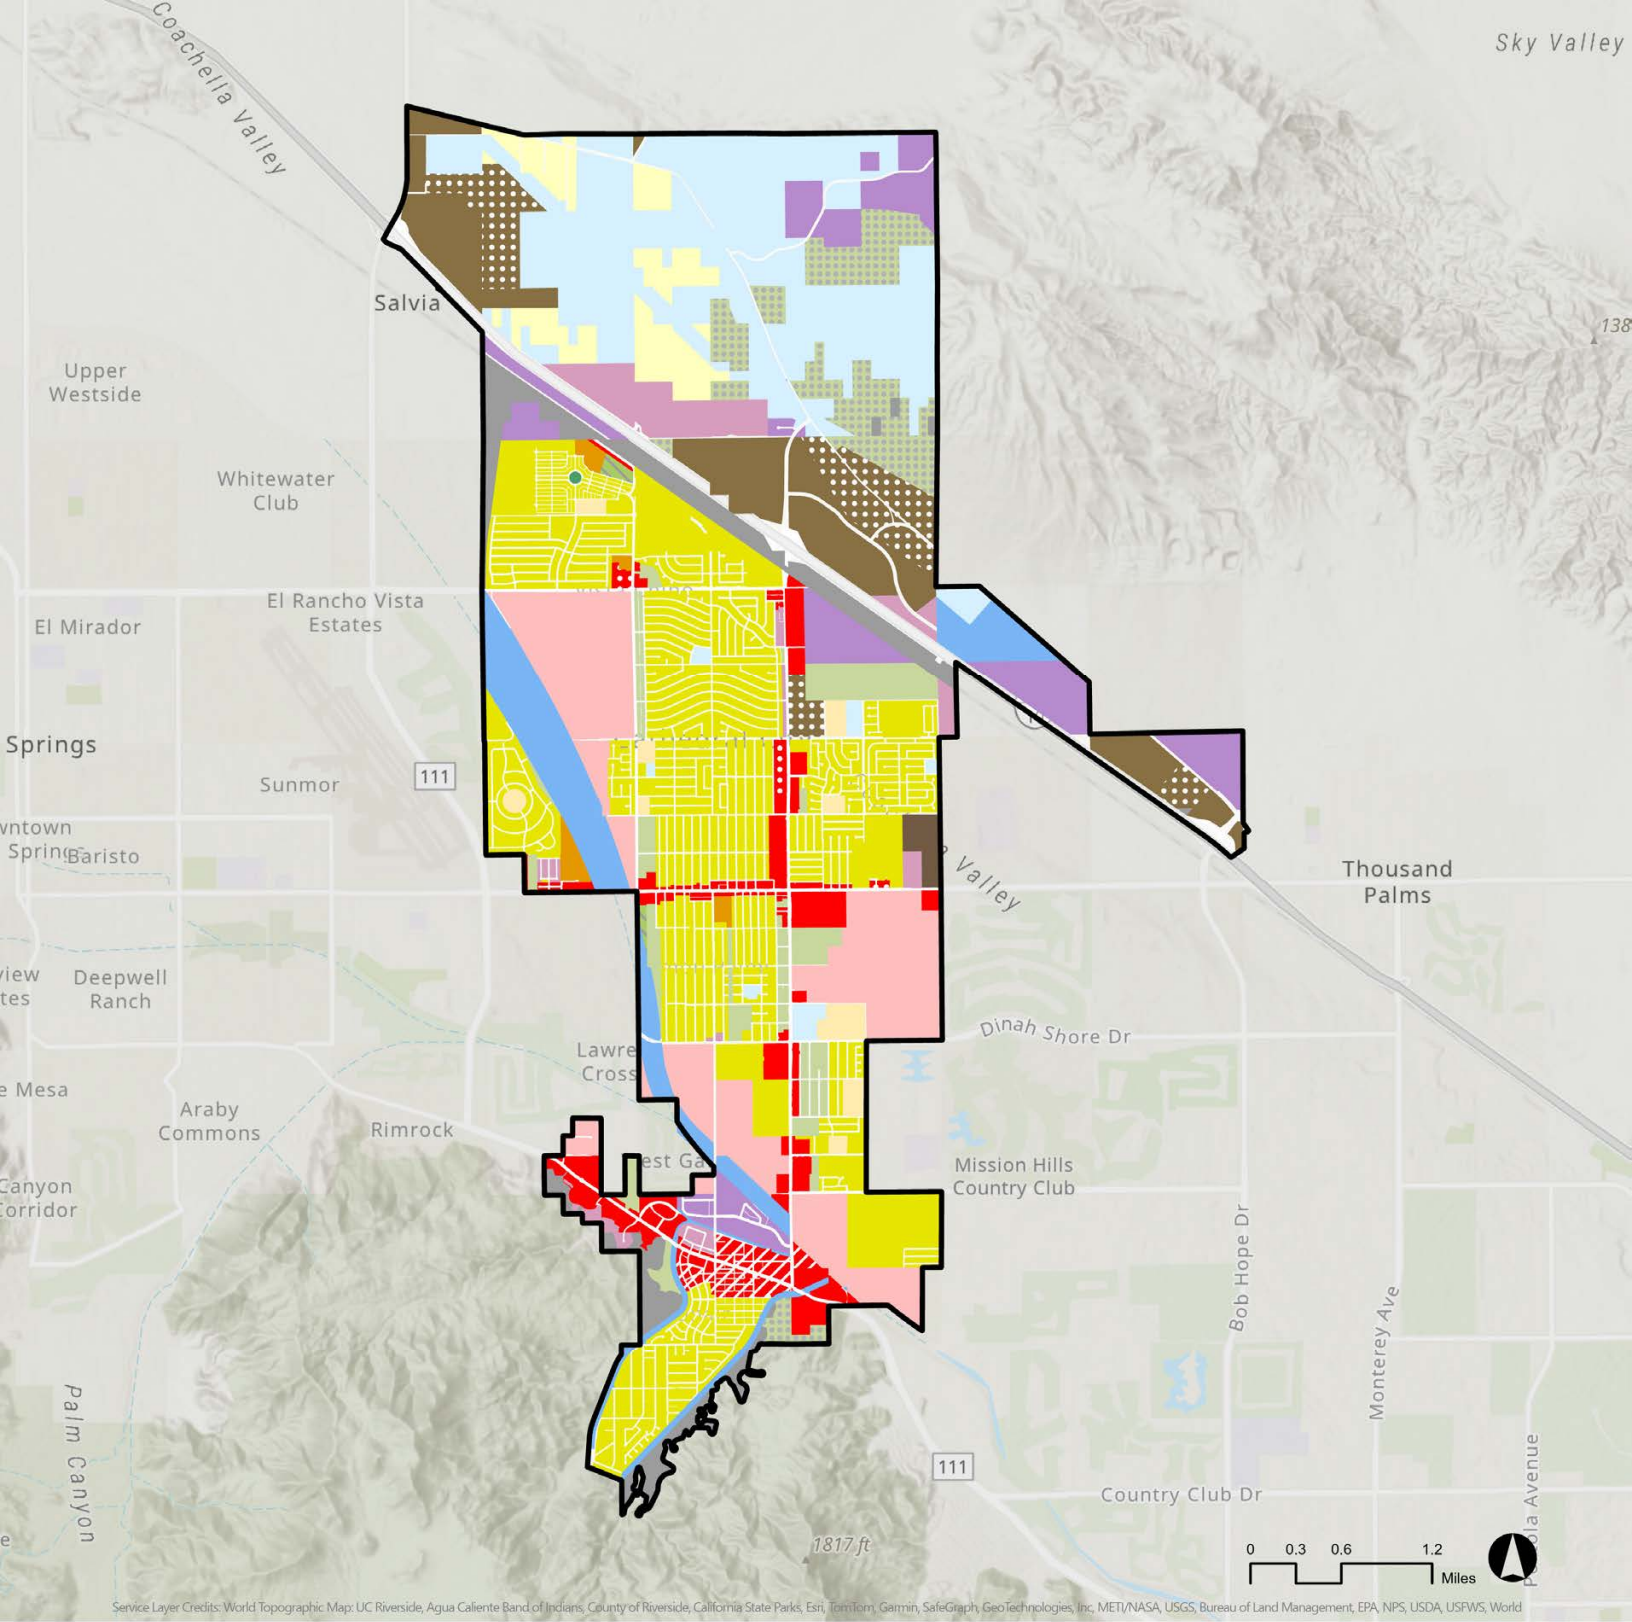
Coachella Valley
Sky Valley
Salvia
138
Upper Westside
Whitewater Club
El Rancho Vista Estates
El Mirador
Springs
Sunmor
111
ntown Springs
Baristo
Valley
Thousand Palms
iew tes
Deepwell Ranch
Dinah Shore Dr
Lawre Cross
e Mesa
Araby Commons
Rimrock
est Ga
Mission Hills Country Club
Canyon Corridor
Bob Hope Dr
Monterey Ave
Palm Canyon
111
Country Club Dr
1817 ft
0 0.3 0.6 1.2
Miles
ola Avenue
Service Layer Credits: World Topographic Map: UC Riverside, Agua Caliente Band of Indians, County of Riverside, California State Parks, Esri, TomTom, Garmin, SafeGraph, GeoTechnologies, Inc, METI/NASA, USGS, Bureau of Land Management, EPA, NPS, USDA, USFWS, World